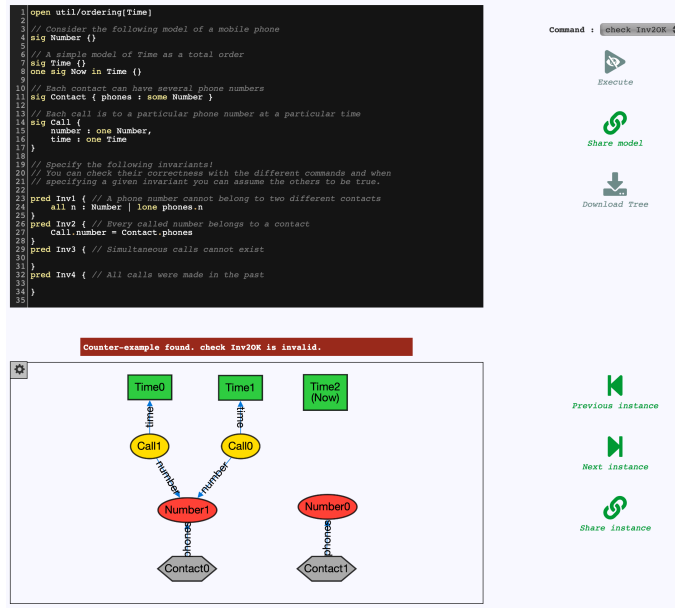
1 open util/ordering[Time]
2
3 // Consider the following model of a mobile phone
4 sig Number {}
5
6 // A simple model of Time as a total order
7 sig Time {}
8 one sig Now in Time {}
9
10 // Each contact can have several phone numbers
11 sig Contact { phones : some Number }
12
13 // Each call is to a particular phone number at a particular time
14 sig Call {
15 number : one Number,
16 time : one Time
17 }
18
19 // Specify the following invariants!
20 // You can check their correctness with the different commands and when
21 // specifying a given invariant you can assume the others to be true.
22
23 pred Inv1 { // A phone number cannot belong to two different contacts
24 all n : Number | lone phones.n
25 }
26 pred Inv2 { // Every called number belongs to a contact
27 Call.number = Contact.phones
28 }
29 pred Inv3 { // Simultaneous calls cannot exist
30
31 }
32 pred Inv4 { // All calls were made in the past
33
34 }
35

Command : check Inv2OK

Execute

Share model

Download Tree

Counter-example found. check Inv2OK is invalid.

Time0
Time1
Time2 (Now)
time
time
Call1
Call0
number
number
Number1
Number0
phones
phones
Contact0
Contact1

Previous instance

Next instance

Share instance